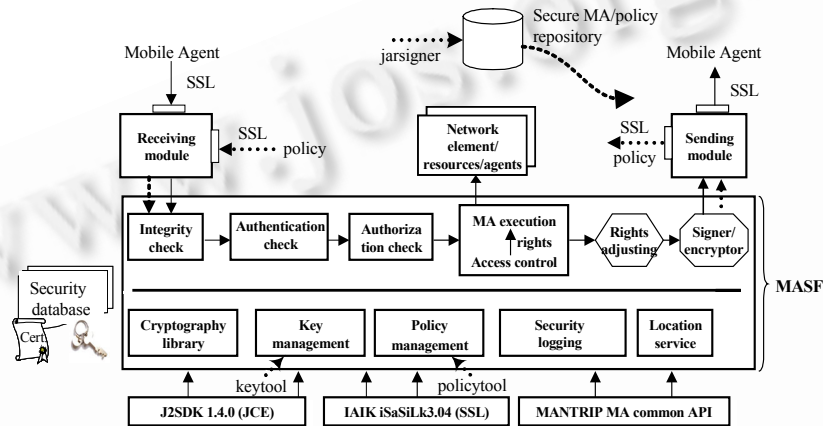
Secure MA/policy repository

jarsigner

Mobile Agent

SSL

Mobile Agent

SSL

Receiving module

SSL

policy

Network element/ resources/agents

SSL

policy

Sending module

Integrity check

Authentication check

Authorization check

MA execution

rights

Access control

Rights adjusting

Signer/ encryptor

MASF

Security database

Cert

Cryptography library

Key management

Policy management

Security logging

Location service

keytool

policytool

J2SDK 1.4.0 (JCE)

IAIK iSaSiLk3.04 (SSL)

MANTRIP MA common API

www.jos.org.cn